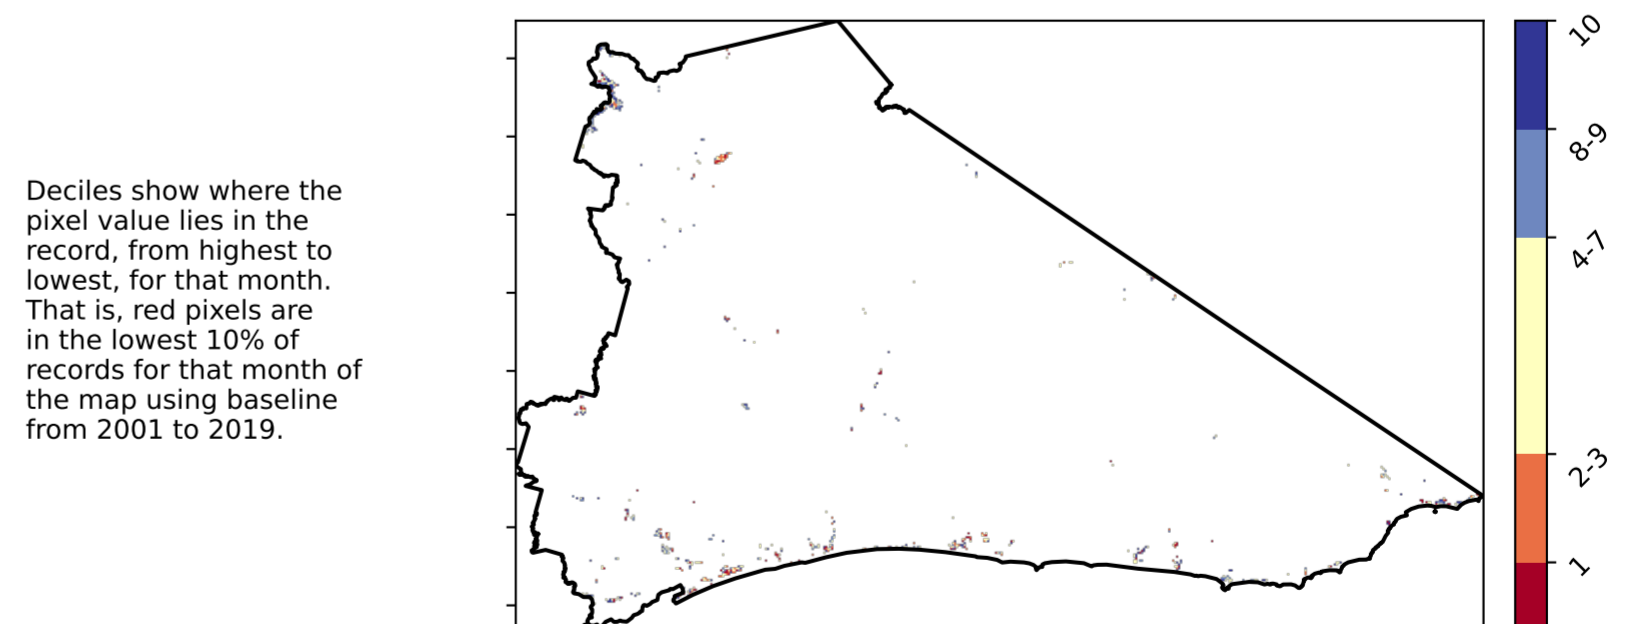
Deciles show where the pixel value lies in the record, from highest to lowest, for that month. That is, red pixels are in the lowest 10% of records for that month of the map using baseline from 2001 to 2019.

10
8-9
4-7
2-3
1